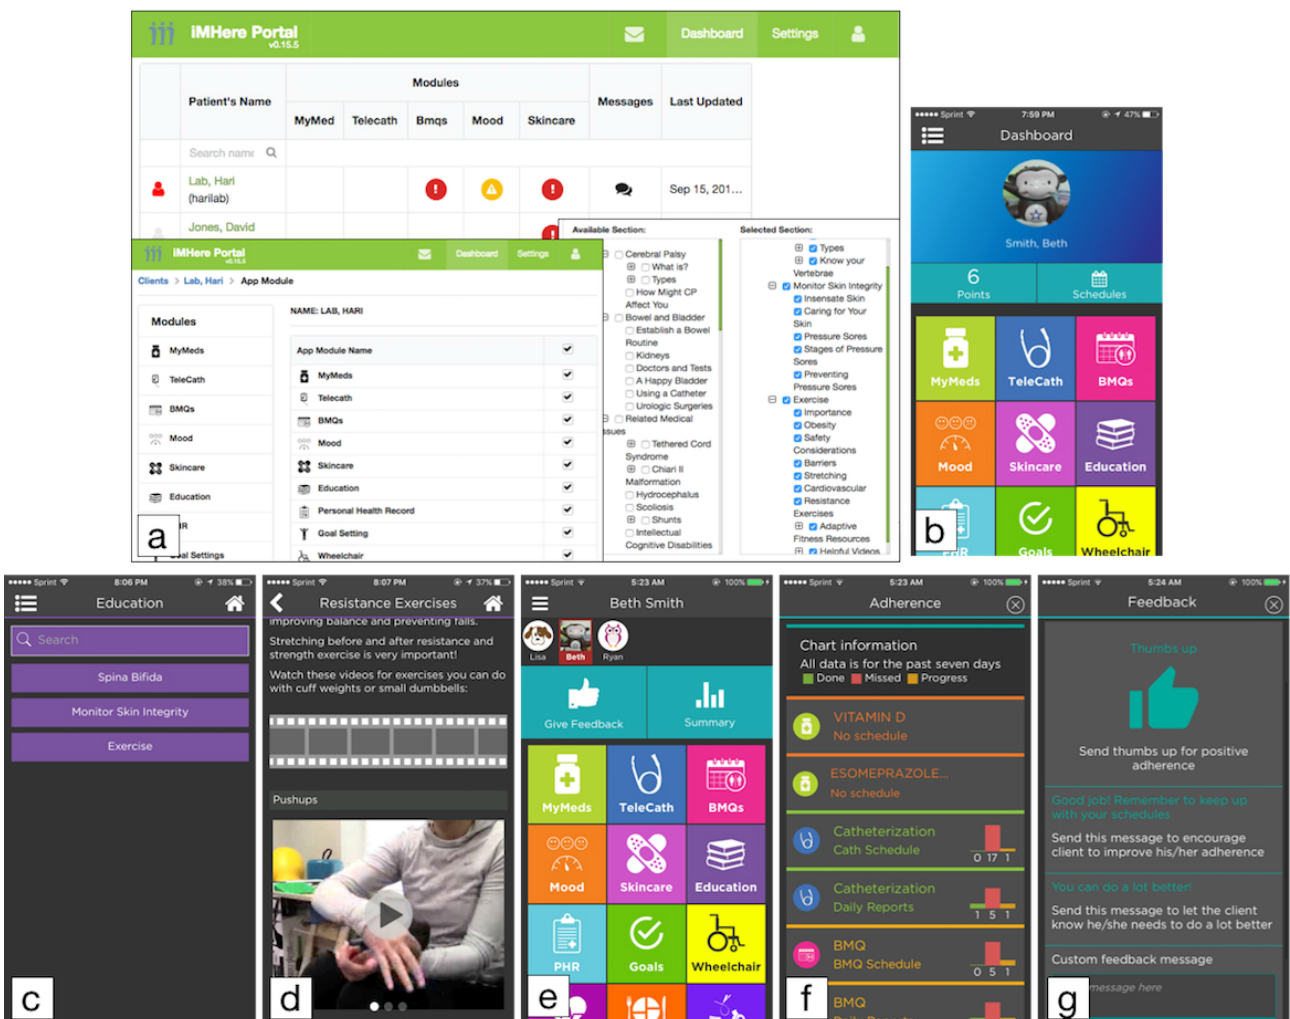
iMHere Portal v0.15.5

Dashboard Settings

| | Patient's Name | Modules | | | | | Messages | Last Updated |
|---|---|---|---|---|---|---|---|---|
| | | MyMed | Telecath | Bmqs | Mood | Skincare | | |
| | Search name | | | | | | | |
| | Lab, Hari (harilab) | | | | | | | Sep 15, 201... |
| | Jones, David | | | | | | | |

iMHere Portal v0.15.5

Dashboard Settings

Clients > Lab, Hari > App Module

Modules

MyMeds
TeleCath
BMQs
Mood
Skincare
Education
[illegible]R
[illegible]al Settings

NAME: LAB, HARI

App Module Name
MyMeds
Telecath
BMQs
Mood
Skincare
Education
Personal Health Record
Goal Setting
Wheelchair

Available Section:
Cerebral Palsy
What is?
Types
How Might CP Affect You
Bowel and Bladder
Establish a Bowel Routine
Kidneys
Doctors and Tests
A Happy Bladder
Using a Catheter
Urologic Surgeries
Related Medical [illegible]ssues
Tethered Cord Syndrome
Chiari II Malformation
Hydrocephalus
Scoliosis
Shunts
Intellectual Cognitive Disabilities

Selected Section:
Types
Know your Vertebrae
Monitor Skin Integrity
Insensate Skin
Caring for Your Skin
Pressure Sores
Stages of Pressure Sores
Preventing Pressure Sores
Exercise
Importance
Obesity
Safety Considerations
Barriers
Stretching
Cardiovascular
Resistance Exercises
Adaptive Fitness Resources
Helpful Videos

a

Sprint 7:59 PM 47%
Dashboard
Smith, Beth
6 Points
Schedules
MyMeds TeleCath BMQs
Mood Skincare Education
PHR Goals Wheelchair
b

Sprint 8:06 PM 38%
Education
Search
Spina Bifida
Monitor Skin Integrity
Exercise
c

Sprint 8:07 PM 37%
Resistance Exercises
improving balance and preventing falls.
Stretching before and after resistance and strength exercise is very important!
Watch these videos for exercises you can do with cuff weights or small dumbbells:
Pushups
d

Sprint 5:23 AM 100%
Beth Smith
Lisa Beth Ryan
Give Feedback Summary
MyMeds TeleCath BMQs
Mood Skincare Education
PHR Goals Wheelchair
e

Sprint 5:23 AM 100%
Adherence
Chart information
All data is for the past seven days
Done Missed Progress
VITAMIN D
No schedule
ESOMEPRAZOLE...
No schedule
Catheterization
Cath Schedule
0 17 1
Catheterization
Daily Reports
1 5 1
BMQ
BMQ Schedule
0 5 1
BMQ
f

Sprint 5:24 AM 100%
Feedback
Thumbs up
Send thumbs up for positive adherence
Good job! Remember to keep up with your schedules
Send this message to encourage client to improve his/her adherence
You can do a lot better!
Send this message to let the client know he/she needs to do a lot better
Custom feedback message
message here
g